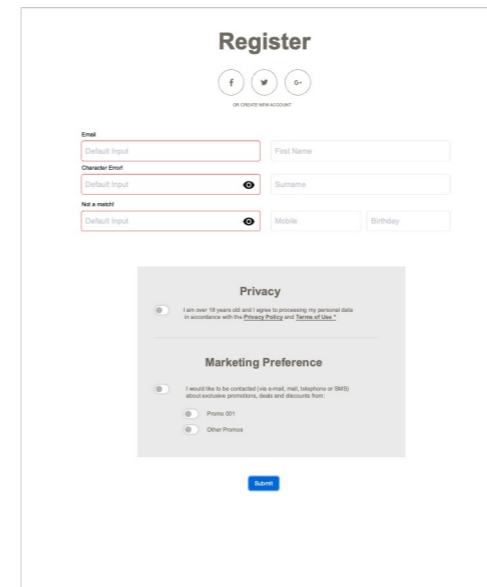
Register

f

G+

OR CREATE NEW ACCOUNT

Email

Default Input

First Name

Character Error!

Default Input

Surname

Not a match!

Default Input

Mobile

Birthday

Privacy

I am over 18 years old and I agree to processing my personal data in accordance with the Privacy Policy and Terms of Use *

Marketing Preference

I would like to be contacted (via e-mail, mail, telephone or SMS) about exclusive promotions, deals and discounts from:

Promo 001

Other Promos

Submit